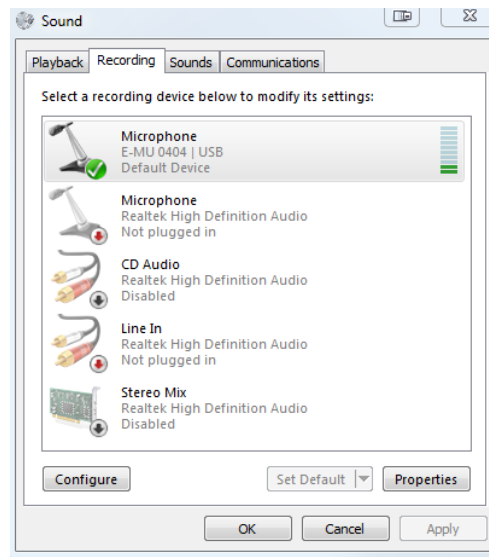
Sound

Playback Recording Sounds Communications

Select a recording device below to modify its settings:

Microphone
E-MU 0404 | USB
Default Device

Microphone
Realtek High Definition Audio
Not plugged in

CD Audio
Realtek High Definition Audio
Disabled

Line In
Realtek High Definition Audio
Not plugged in

Stereo Mix
Realtek High Definition Audio
Disabled

Configure

Set Default

Properties

OK

Cancel

Apply